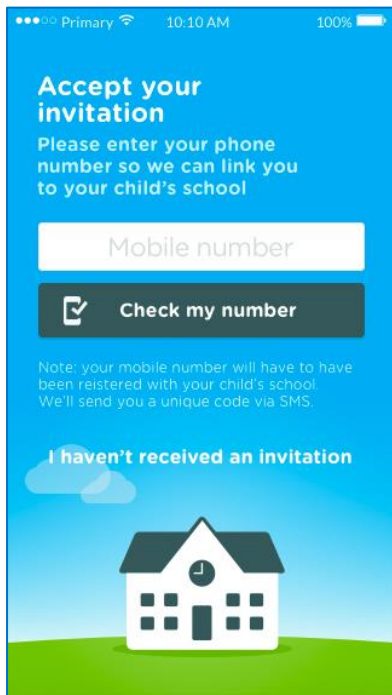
●●●○○ Primary 10:10 AM 100%

Accept your invitation

Please enter your phone number so we can link you to your child's school

Mobile number

Check my number

Note: your mobile number will have to have been reistered with your child's school. We'll send you a unique code via SMS.

I haven't received an invitation